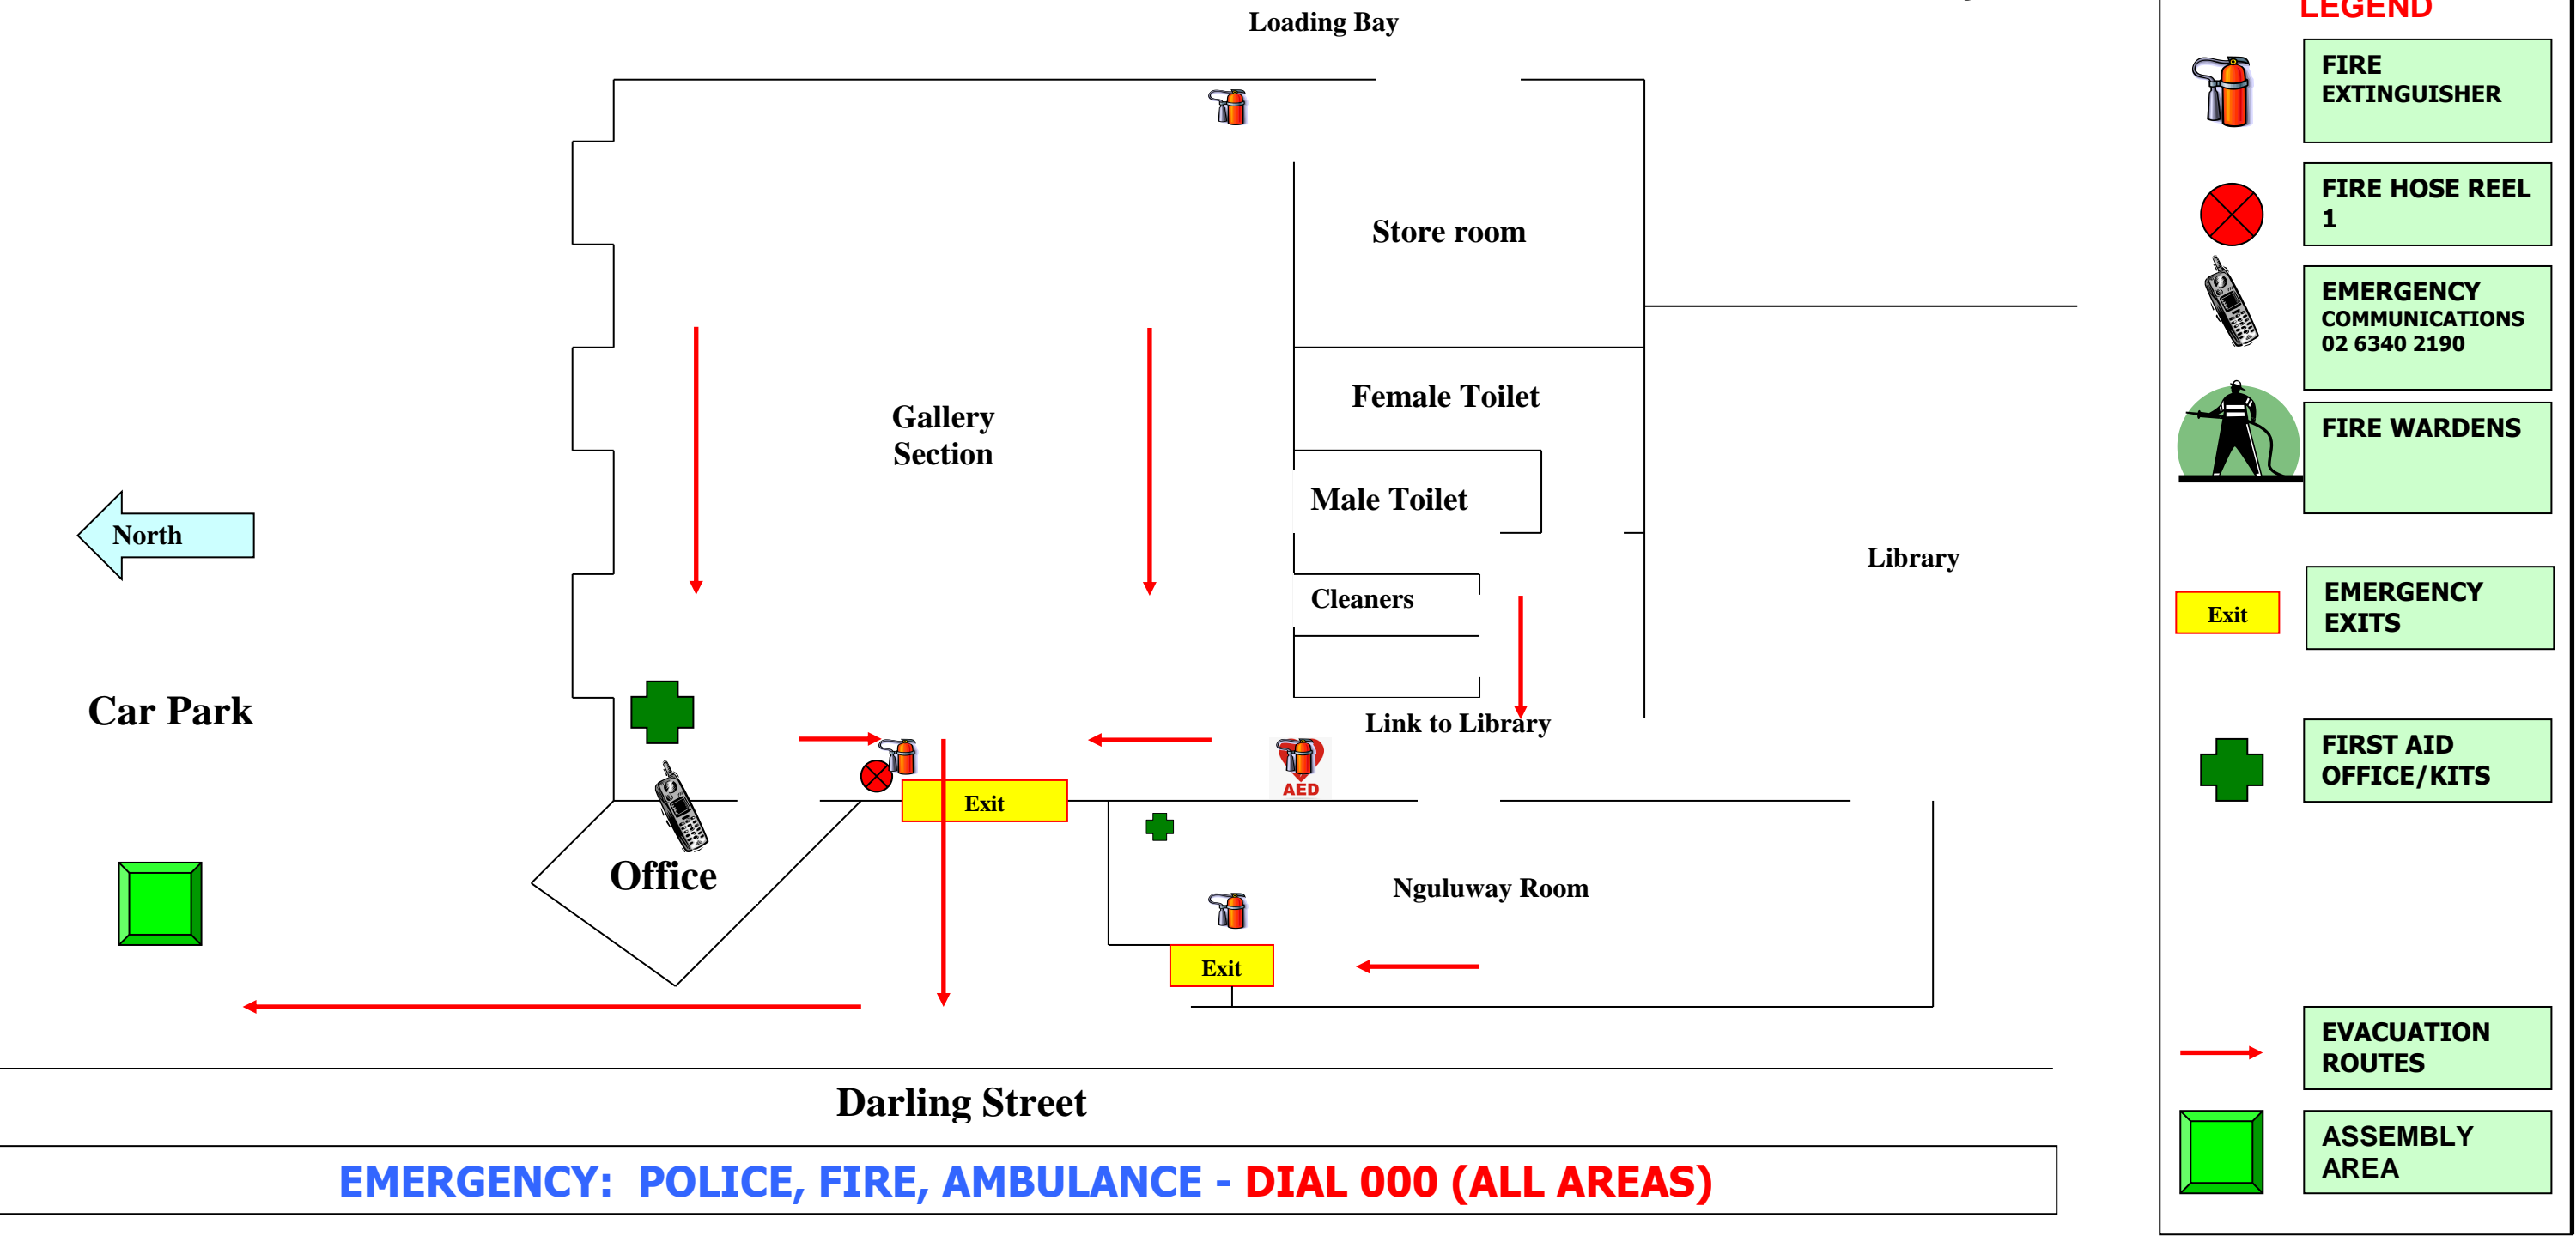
Loading Bay

Store room

Female Toilet

Male Toilet

Cleaners

Gallery Section

North

Library

Car Park

Link to Library

AED

Exit

Office

Nguluway Room

Exit

Darling Street

EMERGENCY: POLICE, FIRE, AMBULANCE - DIAL 000 (ALL AREAS)

LEGEND

FIRE EXTINGUISHER

FIRE HOSE REEL 1

EMERGENCY COMMUNICATIONS 02 6340 2190

FIRE WARDENS

Exit

EMERGENCY EXITS

FIRST AID OFFICE/KITS

EVACUATION ROUTES

ASSEMBLY AREA